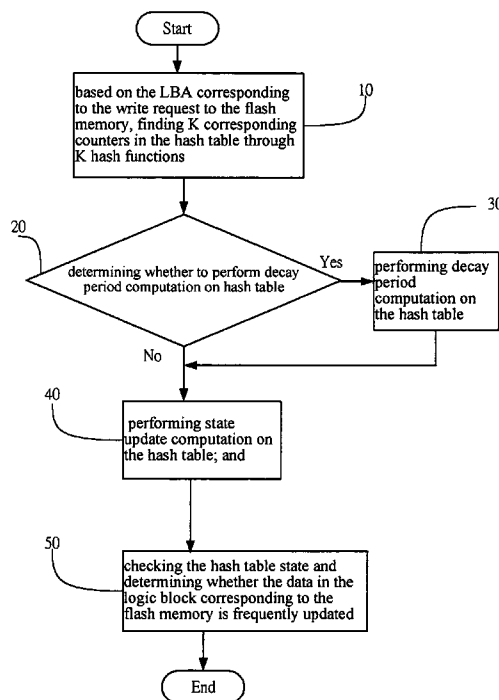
Start

based on the LBA corresponding to the write request to the flash memory, finding K corresponding counters in the hash table through K hash functions

10

20

determining whether to perform decay period computation on hash table

Yes

30

performing decay period computation on the hash table

No

40

performing state update computation on the hash table; and

50

checking the hash table state and determining whether the data in the logic block corresponding to the flash memory is frequently updated

End